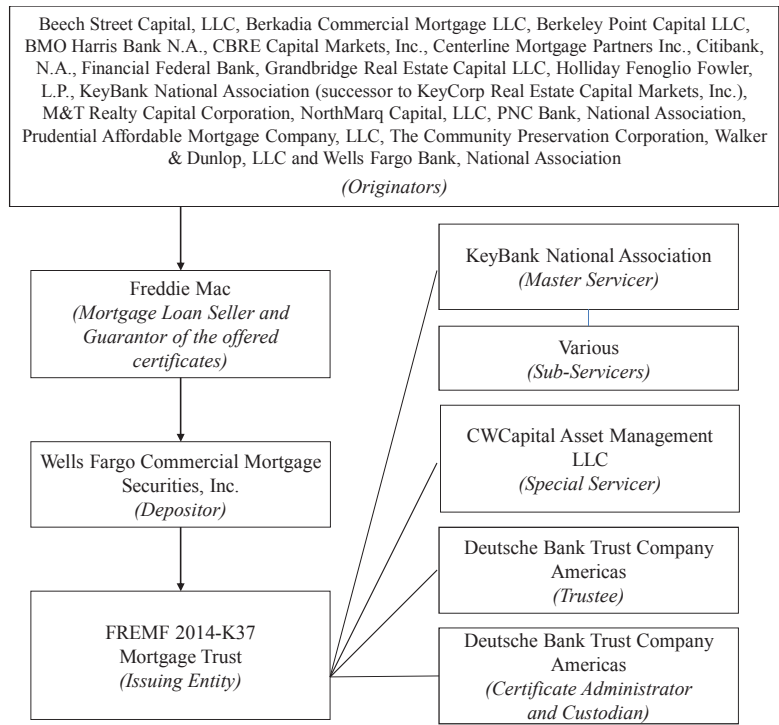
Beech Street Capital, LLC, Berkadia Commercial Mortgage LLC, Berkeley Point Capital LLC, BMO Harris Bank N.A., CBRE Capital Markets, Inc., Centerline Mortgage Partners Inc., Citibank, N.A., Financial Federal Bank, Grandbridge Real Estate Capital LLC, Holliday Fenoglio Fowler, L.P., KeyBank National Association (successor to KeyCorp Real Estate Capital Markets, Inc.), M&T Realty Capital Corporation, NorthMarq Capital, LLC, PNC Bank, National Association, Prudential Affordable Mortgage Company, LLC, The Community Preservation Corporation, Walker & Dunlop, LLC and Wells Fargo Bank, National Association

(Originators)

Freddie Mac
(Mortgage Loan Seller and Guarantor of the offered certificates)

Wells Fargo Commercial Mortgage Securities, Inc.
(Depositor)

FREMF 2014-K37 Mortgage Trust
(Issuing Entity)

KeyBank National Association
(Master Servicer)

Various
(Sub-Servicers)

CWCapital Asset Management LLC
(Special Servicer)

Deutsche Bank Trust Company Americas
(Trustee)

Deutsche Bank Trust Company Americas
(Certificate Administrator and Custodian)